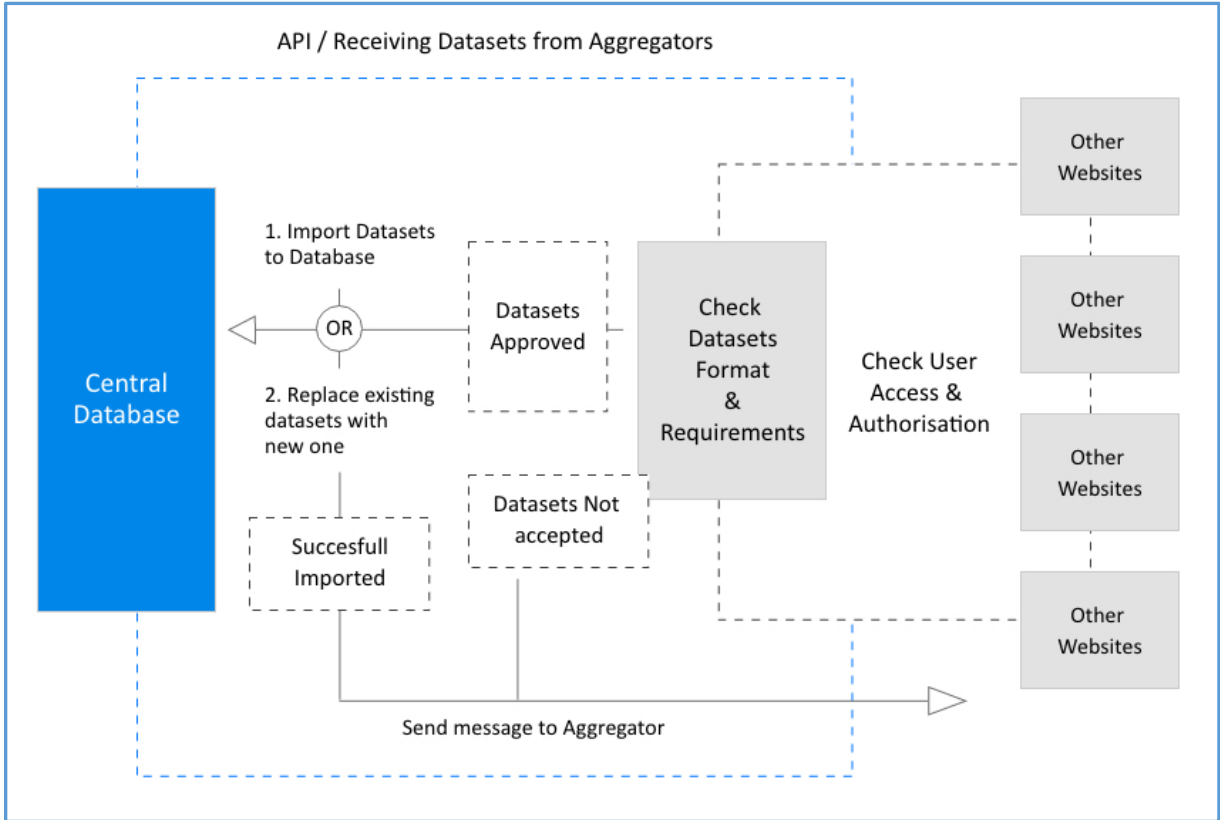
API / Receiving Datasets from Aggregators

Central Database

1. Import Datasets to Database

OR

2. Replace existing datasets with new one

Datasets Approved

Check Datasets Format & Requirements

Check User Access & Authorisation

Other Websites

Other Websites

Other Websites

Other Websites

Succesfull Imported

Datasets Not accepted

Send message to Aggregator